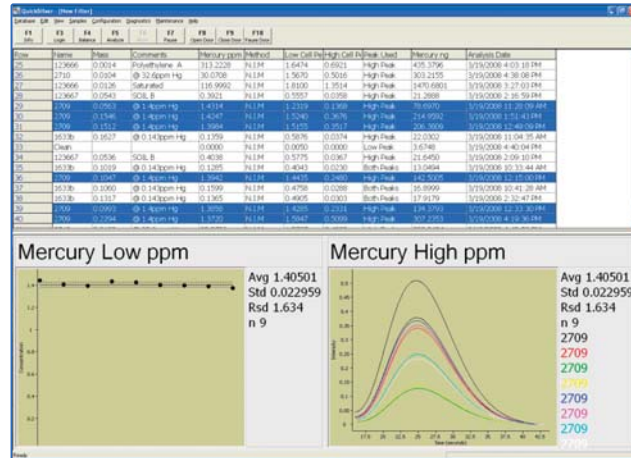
QuickMerc - [New Filter]

Database Edit View Samples Configuration Diagnostics Maintenance Help

F1 Info | F3 Login | F4 Balance | F5 Analyze | F6 | F7 Pause | F8 Open Door | F9 Close Door | F10 Pause Door

| Row | Name | Mass | Comments | Mercury ppm | Method | Low Cell Pe | High Cell Pe | Peak Used | Mercury ng | Analysis Date |
|---|---|---|---|---|---|---|---|---|---|---|
| 25 | 123666 | 0.0014 | Polyethylene A | 313.2228 | N.I.M | 1.6474 | 0.6921 | High Peak | 435.3796 | 3/19/2008 4:03:18 PM |
| 26 | 2710 | 0.0104 | @ 32.6ppm Hg | 30.0708 | N.I.M | 1.5670 | 0.5016 | High Peak | 303.2155 | 3/19/2008 4:38:08 PM |
| 27 | 123666 | 0.0126 | Saturated | 116.9992 | N.I.M | 1.8100 | 1.3514 | High Peak | 1470.6801 | 3/19/2008 2:17:58 PM |
| 28 | 123667 | 0.0543 | SOIL B | 0.3921 | N.I.M | 0.5557 | 0.0358 | High Peak | 21.2888 | 3/19/2008 2:16:59 PM |
| 29 | 2709 | 0.0563 | @ 1.4ppm Hg | 1.4314 | N.I.M | 1.2319 | 0.1368 | High Peak | 78.6970 | 3/19/2008 11:28:09 AM |
| 30 | 2709 | 0.1546 | @ 1.4ppm Hg | 1.4247 | N.I.M | 1.5240 | 0.3676 | High Peak | 214.9592 | 3/19/2008 1:51:43 PM |
| 31 | 2709 | 0.2197 | @ 1.4ppm Hg | 1.3984 | N.I.M | 1.5155 | 0.3517 | High Peak | 206.3009 | 3/19/2008 12:49:09 PM |
| 32 | 1633b | 0.1627 | @ 0.143ppm Hg | 0.1359 | N.I.M | 0.5876 | 0.0374 | High Peak | 22.0302 | 3/19/2008 11:04:35 AM |
| 33 | Oxen | | | 0.0000 | N.I.M | 0.0050 | 0.0000 | Low Peak | 3.6748 | 3/19/2008 4:40:04 PM |
| 34 | 123667 | 0.0536 | SOIL B | 0.4038 | N.I.M | 0.5775 | 0.0367 | High Peak | 21.6450 | 3/19/2008 2:09:10 PM |
| 35 | 1633b | 0.1019 | @ 0.143ppm Hg | 0.1285 | N.I.M | 0.4043 | 0.0230 | Both Peaks | 13.0494 | 3/19/2008 10:33:44 AM |
| 36 | 2709 | 0.1047 | @ 1.4ppm Hg | 1.3642 | N.I.M | 1.4435 | 0.2480 | High Peak | 142.5005 | 3/19/2008 12:15:00 PM |
| 37 | 1633b | 0.1060 | @ 0.143ppm Hg | 0.1599 | N.I.M | 0.4758 | 0.0288 | Both Peaks | 16.8999 | 3/19/2008 10:41:28 AM |
| 38 | 1633b | 0.1317 | @ 0.143ppm Hg | 0.1365 | N.I.M | 0.4905 | 0.0303 | Both Peaks | 17.9179 | 3/19/2008 2:32:47 PM |
| 39 | 2709 | 0.0993 | @ 1.4ppm Hg | 1.3950 | N.I.M | 1.4285 | 0.2331 | High Peak | 138.3793 | 3/19/2008 12:33:30 PM |
| 40 | 2709 | 0.2294 | @ 1.4ppm Hg | 1.3720 | N.I.M | 1.5847 | 0.5099 | High Peak | 307.2353 | 3/19/2008 4:19:36 PM |

Mercury Low ppm

Avg 1.40501
Std 0.022959
Rsd 1.634
n 9

Mercury High ppm

Avg 1.40501
Std 0.022959
Rsd 1.634
n 9
2709
2709
2709
2709
2709
2709
2709
2709

Ready